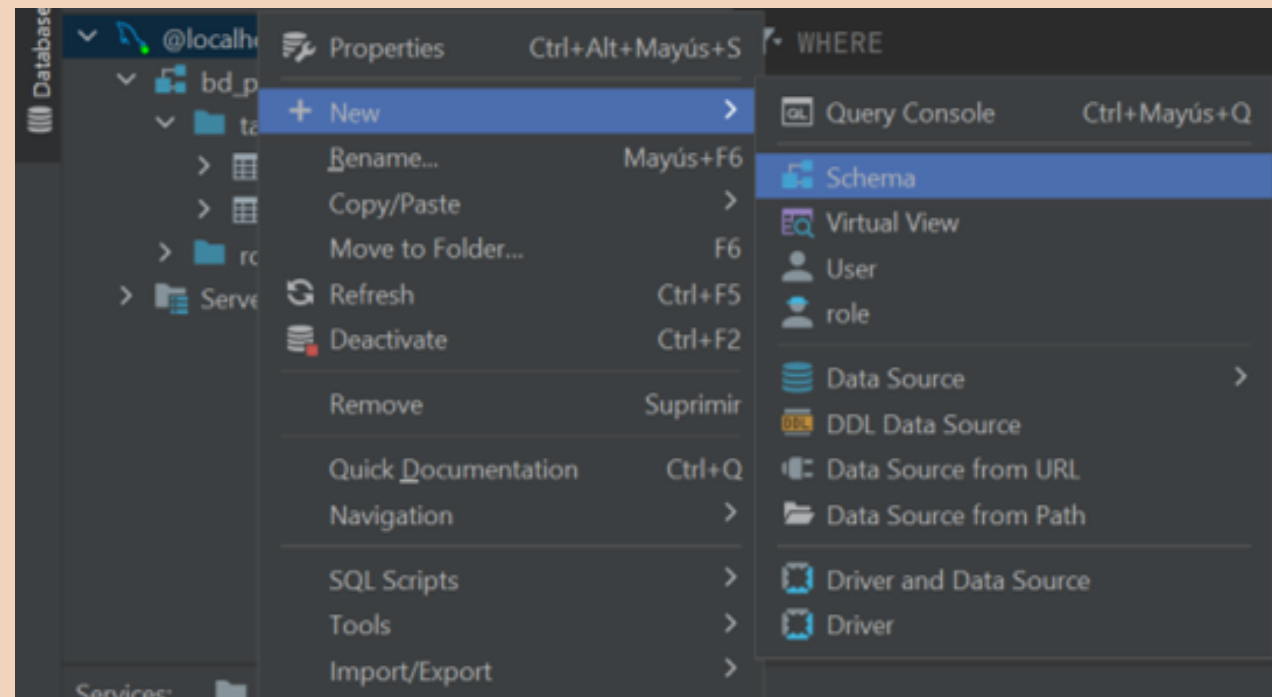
Database

@localh
bd_p
ta
rc
Serve

Properties Ctrl+Alt+Mayús+S
New
Rename... Mayús+F6
Copy/Paste
Move to Folder... F6
Refresh Ctrl+F5
Deactivate Ctrl+F2
Remove Suprimir
Quick Documentation Ctrl+Q
Navigation
SQL Scripts
Tools
Import/Export

WHERE

Query Console Ctrl+Mayús+Q
Schema
Virtual View
User
role
Data Source
DDL Data Source
Data Source from URL
Data Source from Path
Driver and Data Source
Driver

Services: